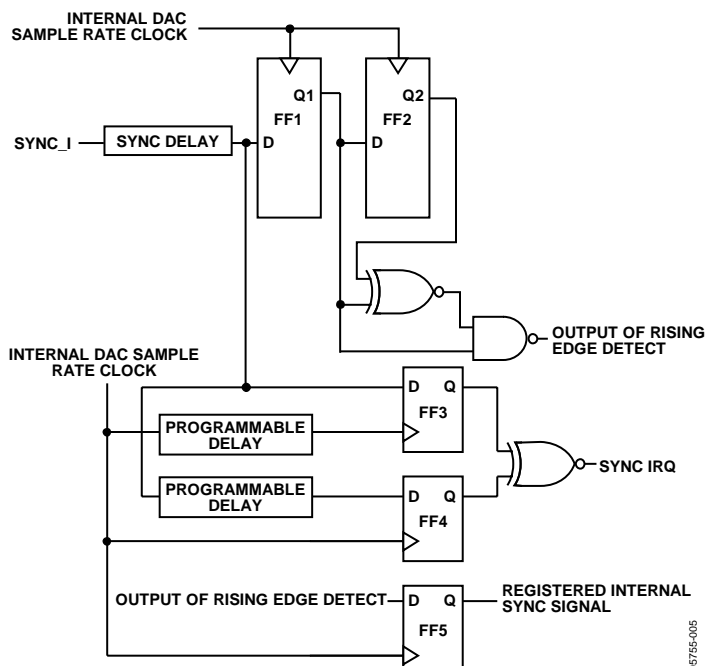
INTERNAL DAC SAMPLE RATE CLOCK

Q1
FF1
Q2
FF2

SYNC_I
SYNC DELAY
D
D

OUTPUT OF RISING EDGE DETECT

INTERNAL DAC SAMPLE RATE CLOCK

D Q
FF3
PROGRAMMABLE DELAY

SYNC IRQ

PROGRAMMABLE DELAY
D Q
FF4

OUTPUT OF RISING EDGE DETECT
D Q
FF5
REGISTERED INTERNAL SYNC SIGNAL

5755-005